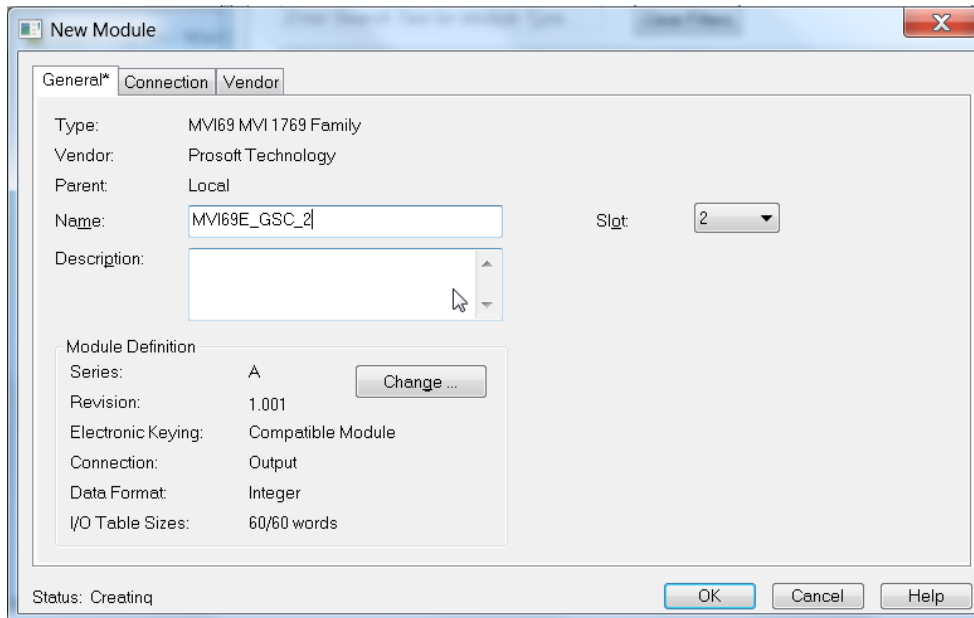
New Module

General* Connection Vendor

Type: MVI69 MVI 1769 Family
Vendor: Prosoft Technology
Parent: Local
Name: MVI69E_GSC_2
Slot: 2
Description:

Module Definition
Series: A
Change ...
Revision: 1.001
Electronic Keying: Compatible Module
Connection: Output
Data Format: Integer
I/O Table Sizes: 60/60 words

Status: Creating
OK
Cancel
Help